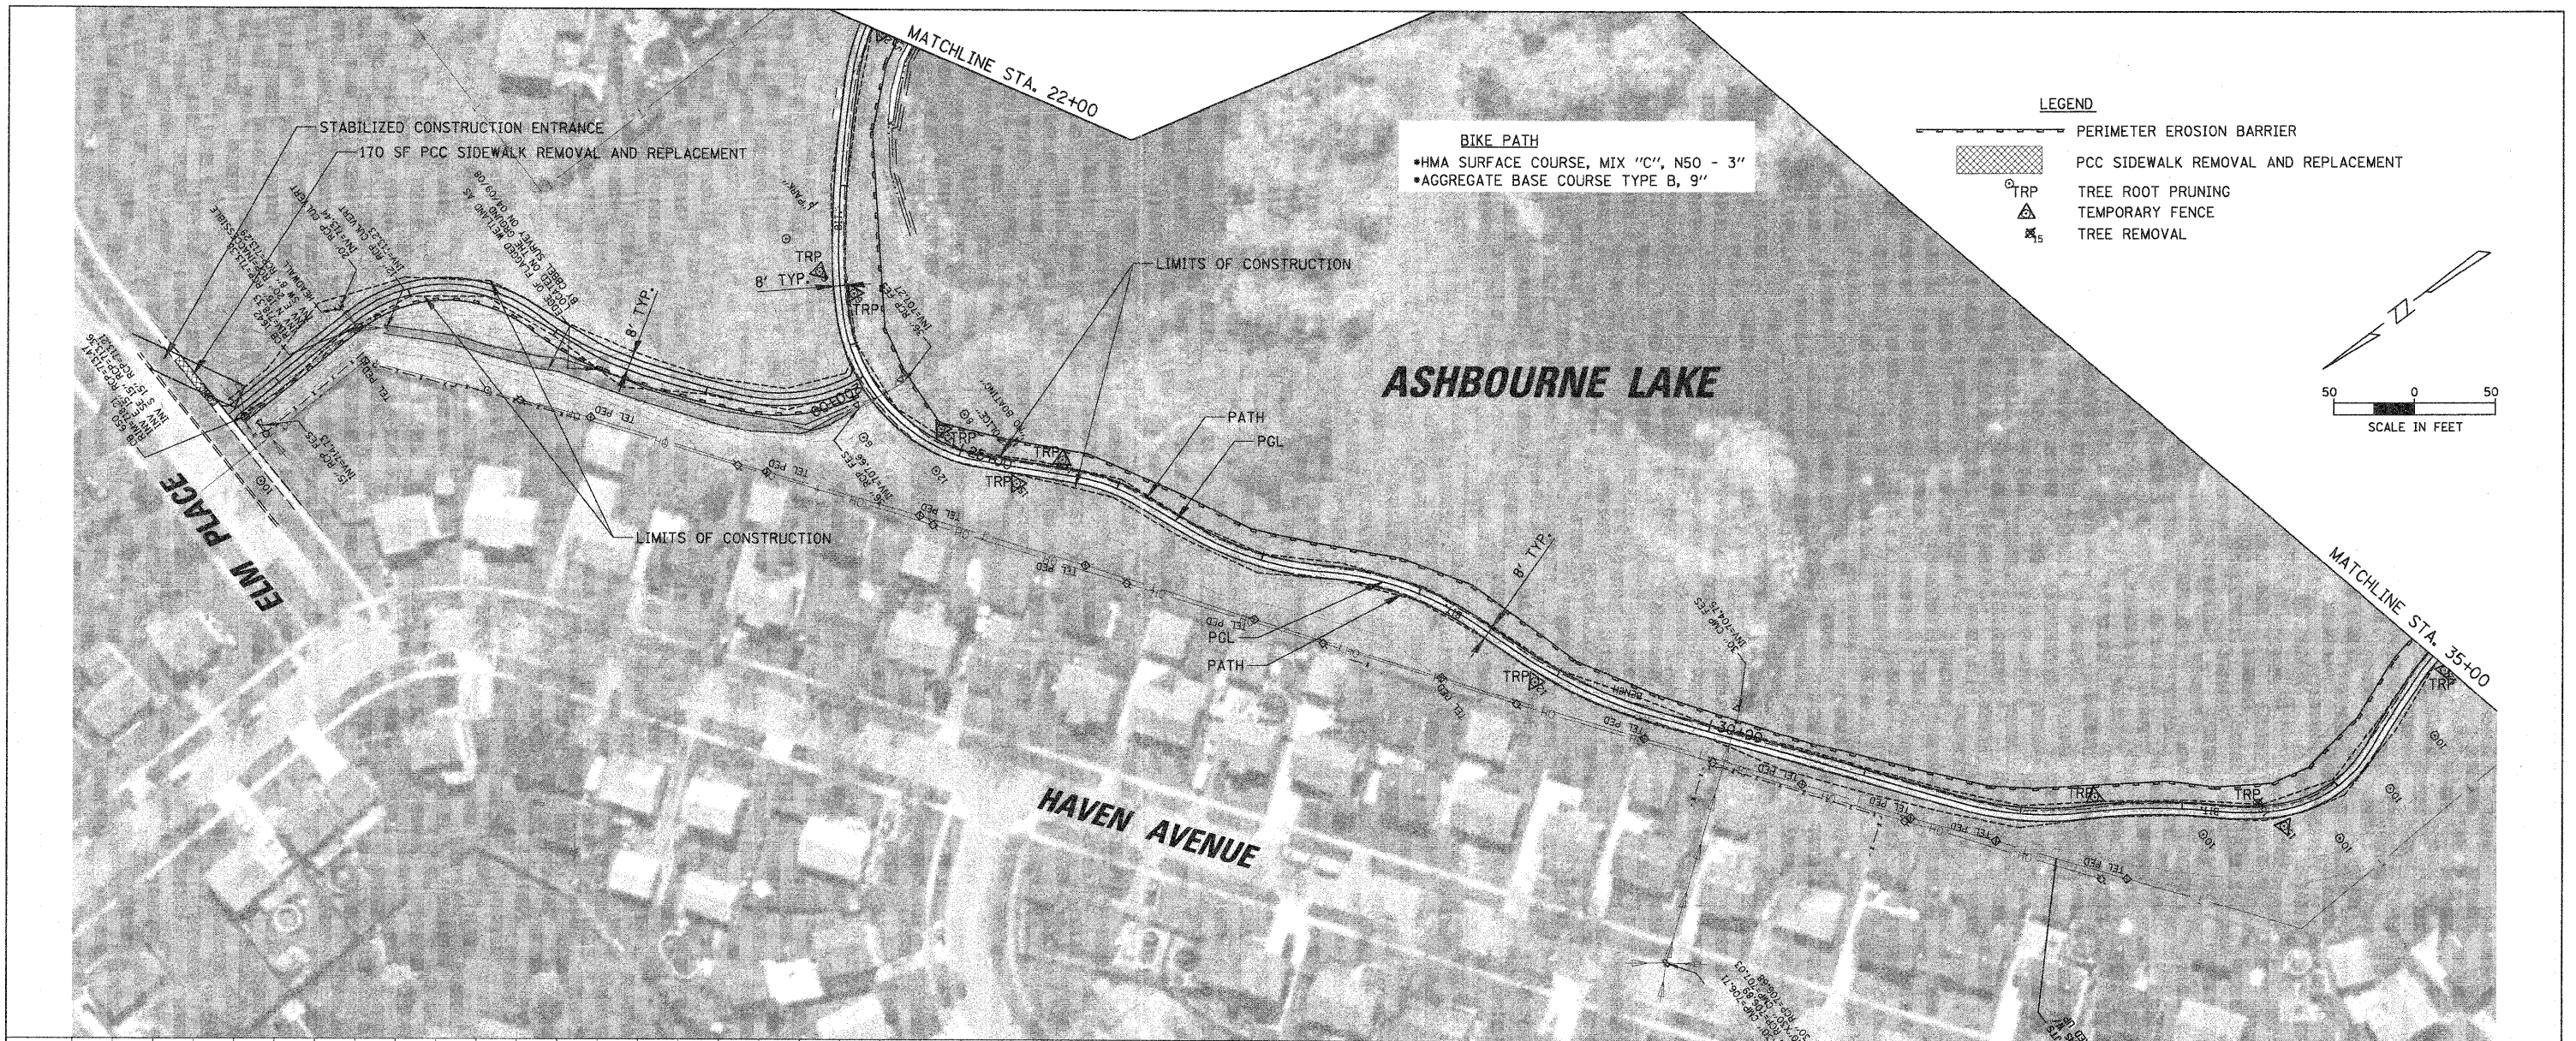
MATCHLINE STA. 22+00

LEGEND
PERIMETER EROSION BARRIER
PCC SIDEWALK REMOVAL AND REPLACEMENT
TRP TREE ROOT PRUNING
TEMPORARY FENCE
TREE REMOVAL

BIKE PATH
*HMA SURFACE COURSE, MIX "C", N50 - 3"
*AGGREGATE BASE COURSE TYPE B, 9"

STABILIZED CONSTRUCTION ENTRANCE
170 SF PCC SIDEWALK REMOVAL AND REPLACEMENT

LIMITS OF CONSTRUCTION

8' TYP.
TRP
8' TYP.
TRP

ASHBOURNE LAKE

50 0 50
SCALE IN FEET

PATH
PGL

25+00
TRP
TRP
TRP

LIMITS OF CONSTRUCTION

ELM PLACE

TEL PED
TEL PED
TEL PED

8' TYP.

PGL
PATH

TRP

30+00

MATCHLINE STA. 35+00
TRP

TRP
TRP

HAVEN AVENUE